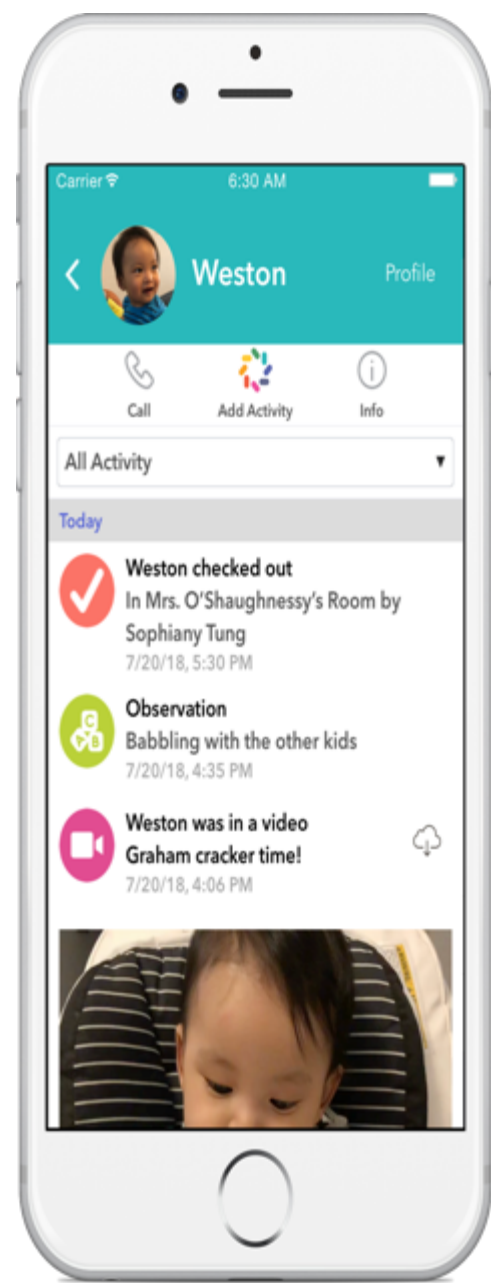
Carrier
6:30 AM

Weston
Profile

Call
Add Activity
Info

All Activity

Today

Weston checked out
In Mrs. O'Shaughnessy's Room by Sophiany Tung
7/20/18, 5:30 PM

Observation
Babbling with the other kids
7/20/18, 4:35 PM

Weston was in a video
Graham cracker time!
7/20/18, 4:06 PM